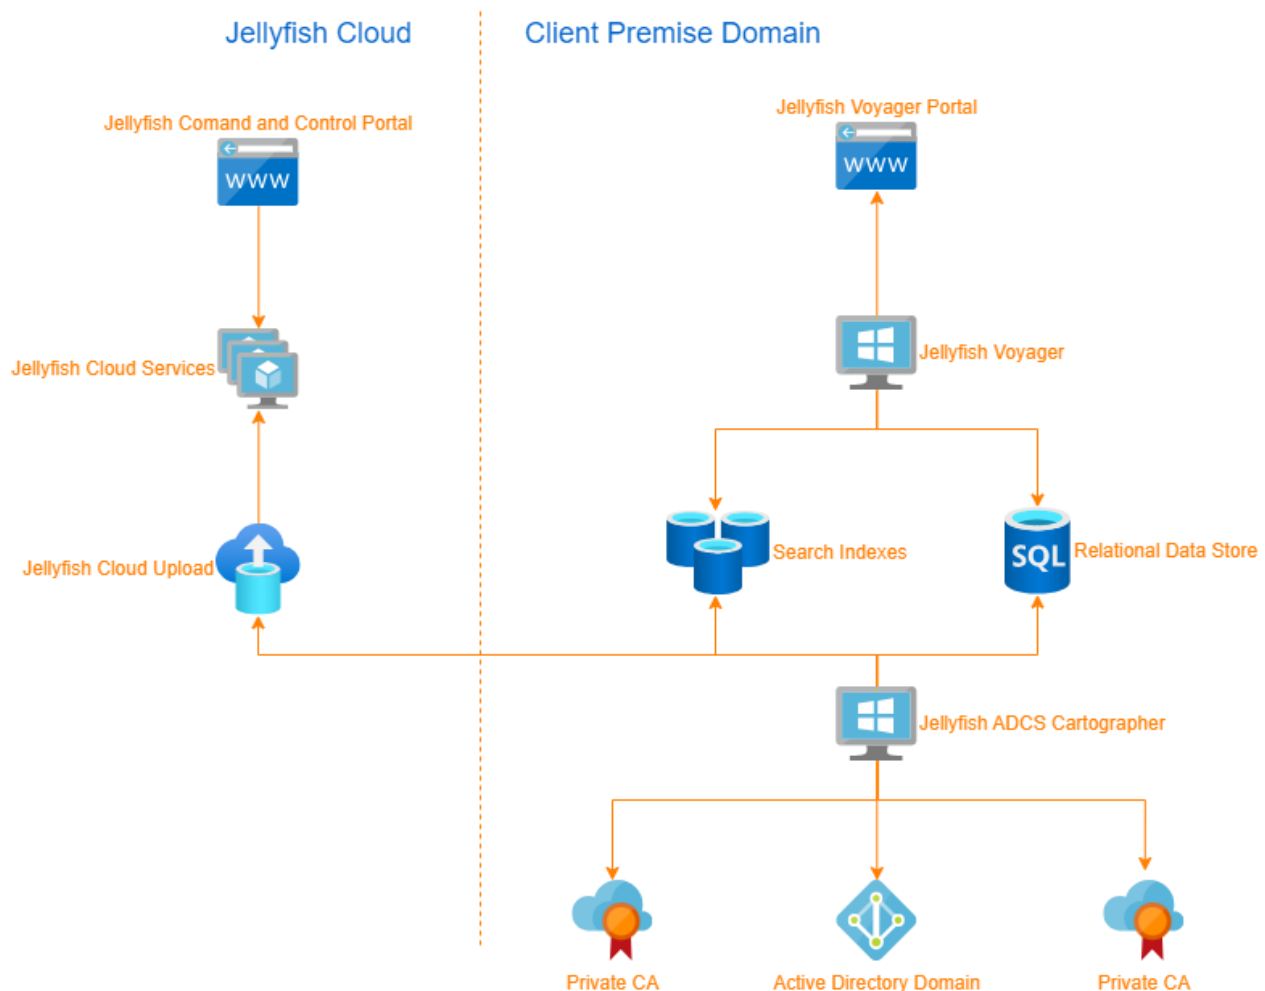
Jellyfish Cloud

Client Premise Domain

Jellyfish Comand and Control Portal

WWW

Jellyfish Voyager Portal

WWW

Jellyfish Cloud Services

Jellyfish Voyager

Search Indexes

SQL

Relational Data Store

Jellyfish Cloud Upload

Jellyfish ADCS Cartographer

Private CA

Active Directory Domain

Private CA